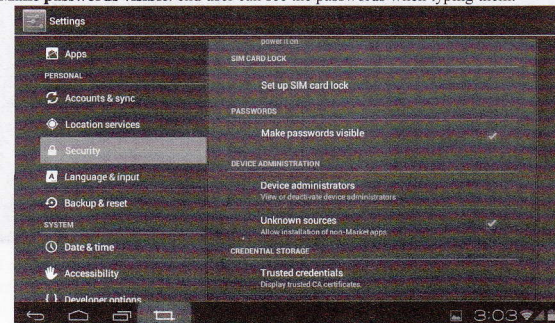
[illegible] passwords visible. the user can see the password when typing them.

Settings

Apps
PERSONAL
Accounts & sync
Location services
Security
Language & input
Backup & reset
SYSTEM
Date & time
Accessibility
Developer options

power is on
SIM CARD LOCK
Set up SIM card lock
PASSWORDS
Make passwords visible
DEVICE ADMINISTRATION
Device administrators
View or deactivate device administrators
Unknown sources
Allow installation of non-Market apps
CREDENTIAL STORAGE
Trusted credentials
Display trusted CA certificates

3:03